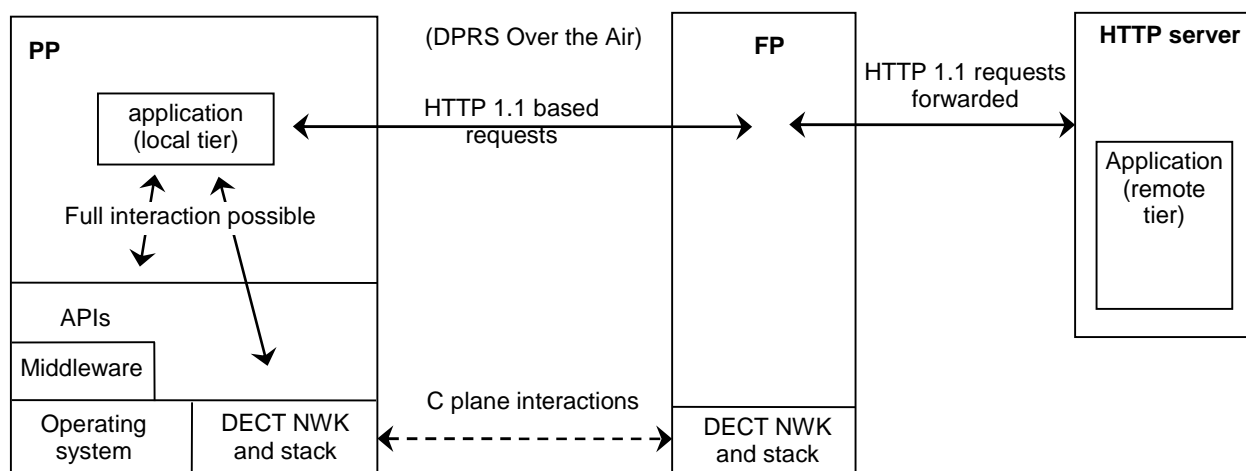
PP

(DPRS Over the Air)

FP

HTTP server

application (local tier)

HTTP 1.1 based requests

HTTP 1.1 requests forwarded

Application (remote tier)

Full interaction possible

APIs

Middleware

C plane interactions

Operating system

DECT NWK and stack

DECT NWK and stack